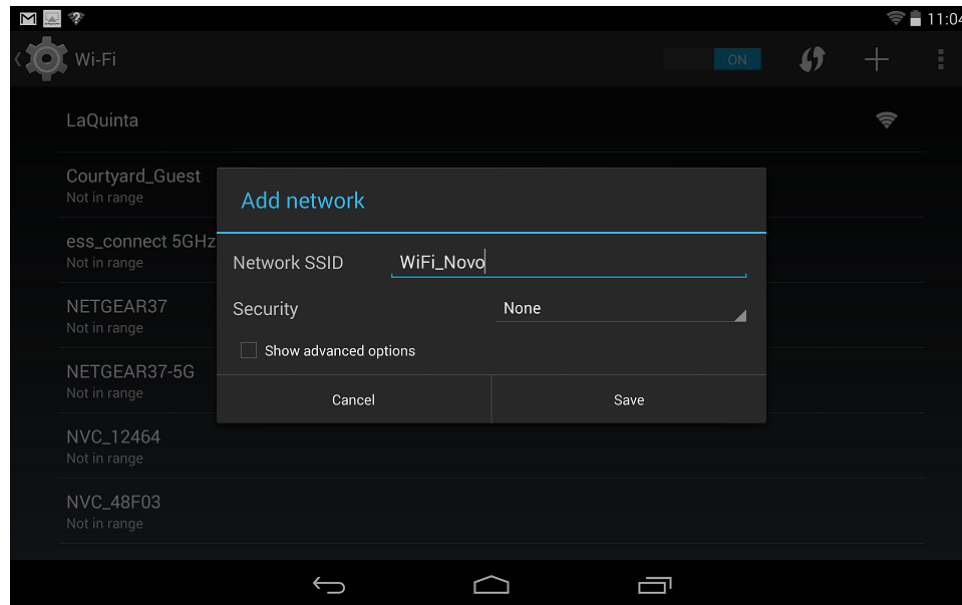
11:04

Wi-Fi

ON

LaQuinta

Courtyard_Guest
Not in range

ess_connect 5GHz
Not in range

NETGEAR37
Not in range

NETGEAR37-5G
Not in range

NVC_12464
Not in range

NVC_48F03
Not in range

Add network

Network SSID WiFi_Novo

Security None

Show advanced options

Cancel

Save